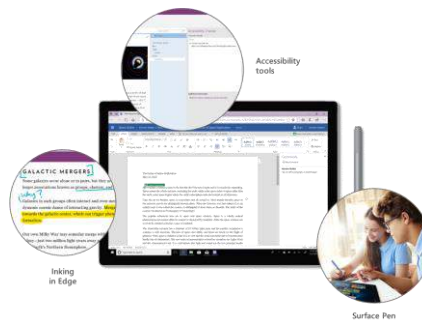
Accessibility tools

GALACTIC MERGERS

Some galaxies move alone or in pairs. But larger associations known as groups, clusters, and

Galaxies in such groups often interact and merge dynamic cosmic dance of interacting galaxies. towards the galactic center, while our Milky Way

Our own Milky Way may someday merge with ... just two million light years away ... Northern Hemisphere.

Inking in Edge

Surface Pen